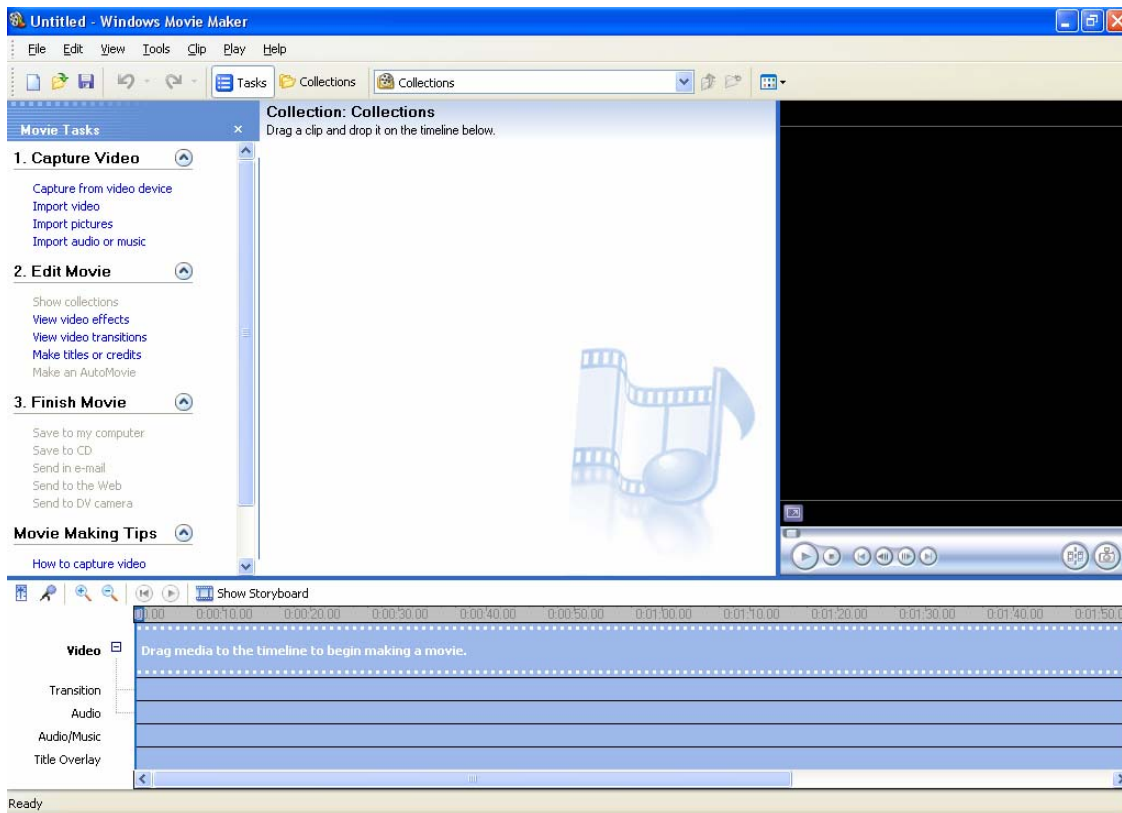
Untitled - Windows Movie Maker

File Edit View Tools Clip Play Help

Tasks Collections Collections

Movie Tasks

1. Capture Video

Capture from video device
Import video
Import pictures
Import audio or music

2. Edit Movie

Show collections
View video effects
View video transitions
Make titles or credits
Make an AutoMovie

3. Finish Movie

Save to my computer
Save to CD
Send in e-mail
Send to the Web
Send to DV camera

Movie Making Tips

How to capture video

Collection: Collections
Drag a clip and drop it on the timeline below.

Show Storyboard

0:00 0:00:10.00 0:00:20.00 0:00:30.00 0:00:40.00 0:00:50.00 0:01:00.00 0:01:10.00 0:01:20.00 0:01:30.00 0:01:40.00 0:01:50.0

Video

Drag media to the timeline to begin making a movie.

Transition
Audio
Audio/Music
Title Overlay

Ready